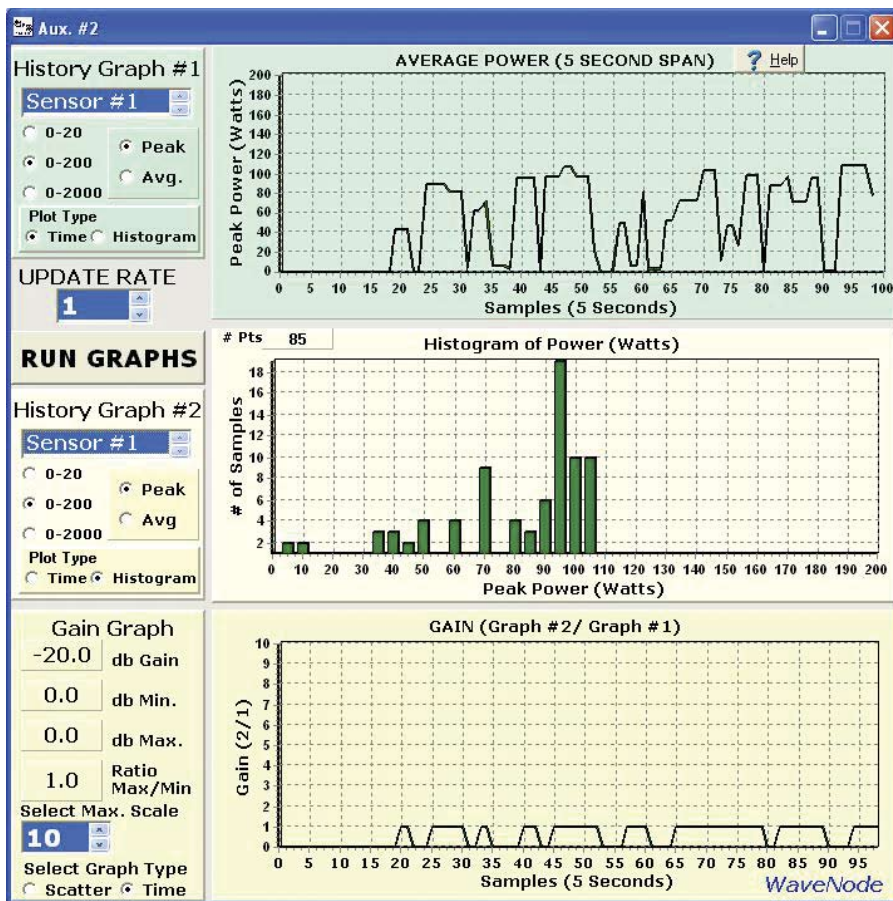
Aux. #2

History Graph #1
Sensor #1
0-20
0-200
0-2000
Peak
Avg.
Plot Type
Time Histogram

UPDATE RATE
1

RUN GRAPHS

History Graph #2
Sensor #1
0-20
0-200
0-2000
Peak
Avg
Plot Type
Time Histogram

Gain Graph
-20.0 db Gain
0.0 db Min.
0.0 db Max.
1.0 Ratio Max/Min
Select Max. Scale
10
Select Graph Type
Scatter Time

AVERAGE POWER (5 SECOND SPAN)
Help
Peak Power (Watts)
200 180 160 140 120 100 80 60 40 20 0
0 5 10 15 20 25 30 35 40 45 50 55 60 65 70 75 80 85 90 95 100
Samples (5 Seconds)

# Pts 85
Histogram of Power (Watts)
# of Samples
18 16 14 12 10 8 6 4 2
0 10 20 30 40 50 60 70 80 90 100 110 120 130 140 150 160 170 180 190 200
Peak Power (Watts)

GAIN (Graph #2/ Graph #1)
Gain (2/1)
10 9 8 7 6 5 4 3 2 1 0
0 5 10 15 20 25 30 35 40 45 50 55 60 65 70 75 80 85 90 95
Samples (5 Seconds)
WaveNode